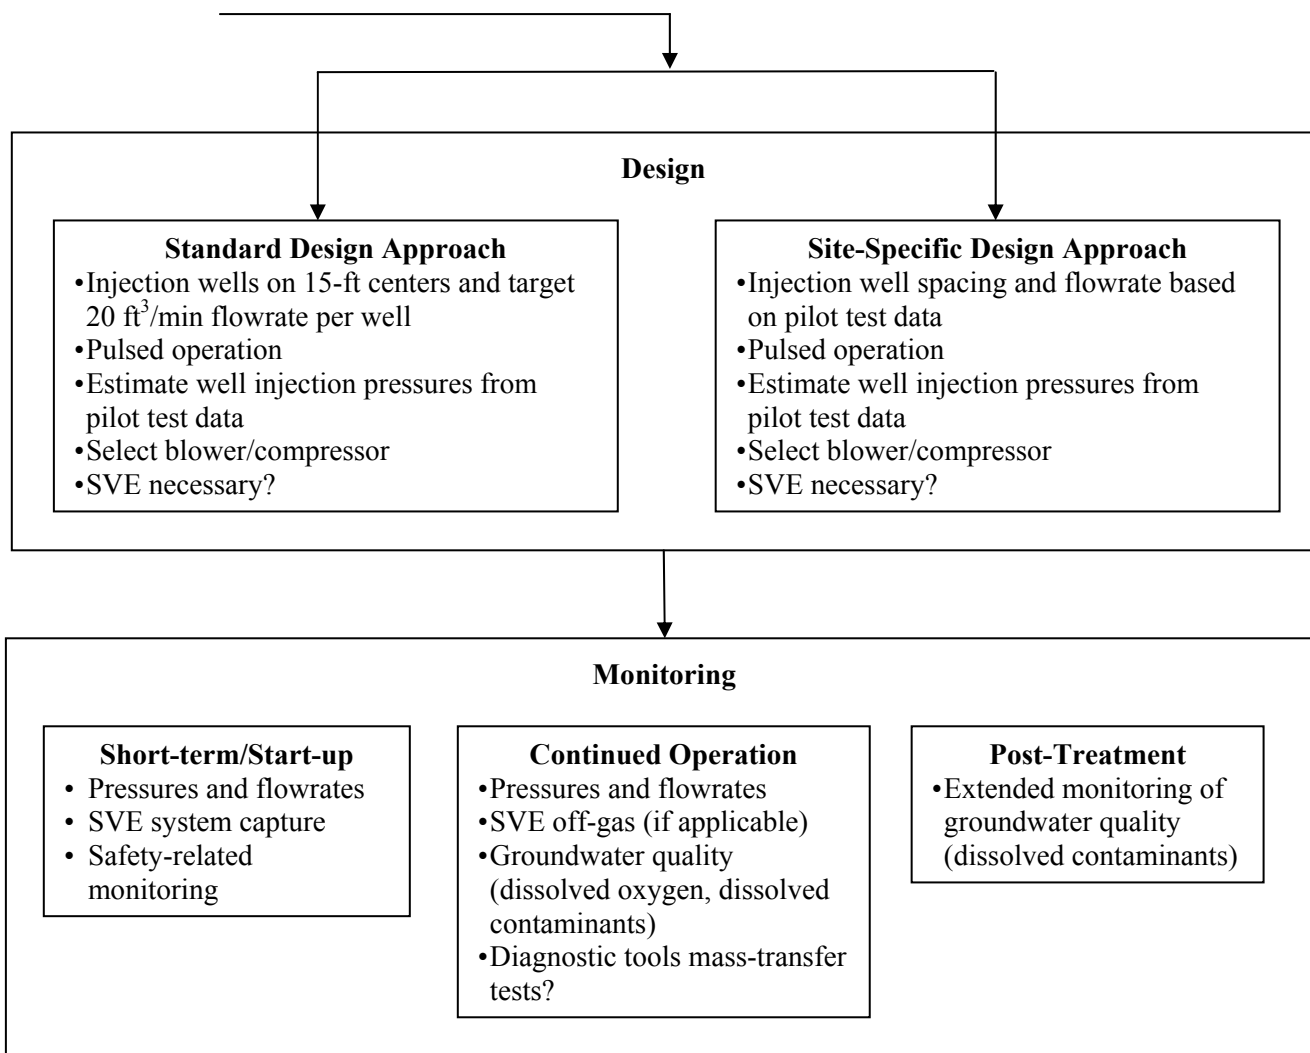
Design

Standard Design Approach
•Injection wells on 15-ft centers and target 20 ft$^3$/min flowrate per well
•Pulsed operation
•Estimate well injection pressures from pilot test data
•Select blower/compressor
•SVE necessary?

Site-Specific Design Approach
•Injection well spacing and flowrate based on pilot test data
•Pulsed operation
•Estimate well injection pressures from pilot test data
•Select blower/compressor
•SVE necessary?

Monitoring

Short-term/Start-up
• Pressures and flowrates
• SVE system capture
• Safety-related monitoring

Continued Operation
•Pressures and flowrates
•SVE off-gas (if applicable)
•Groundwater quality (dissolved oxygen, dissolved contaminants)
•Diagnostic tools mass-transfer tests?

Post-Treatment
•Extended monitoring of groundwater quality (dissolved contaminants)